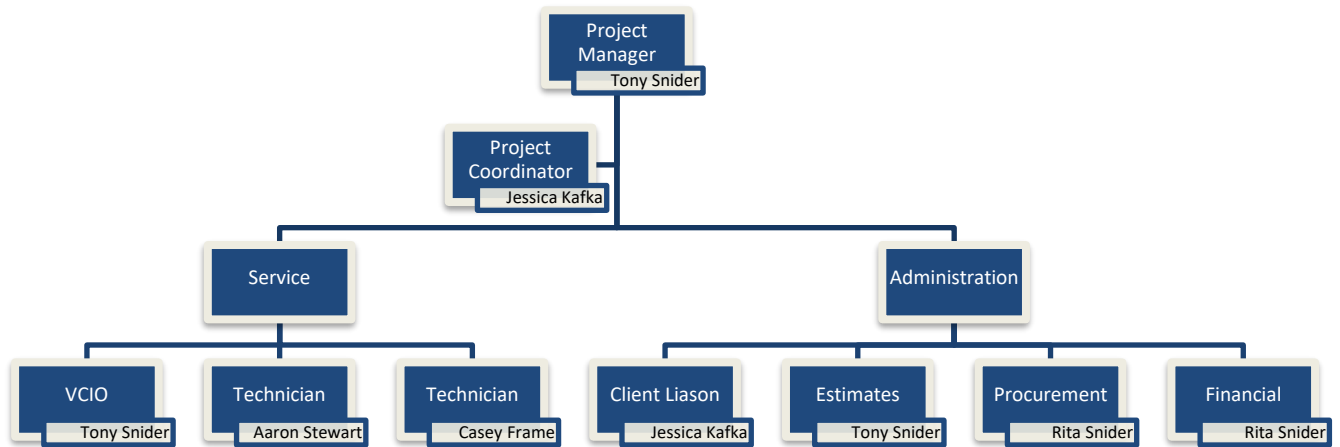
Project Manager
Tony Snider

Project Coordinator
Jessica Kafka

Service

Administration

VCIO
Tony Snider

Technician
Aaron Stewart

Technician
Casey Frame

Client Liason
Jessica Kafka

Estimates
Tony Snider

Procurement
Rita Snider

Financial
Rita Snider